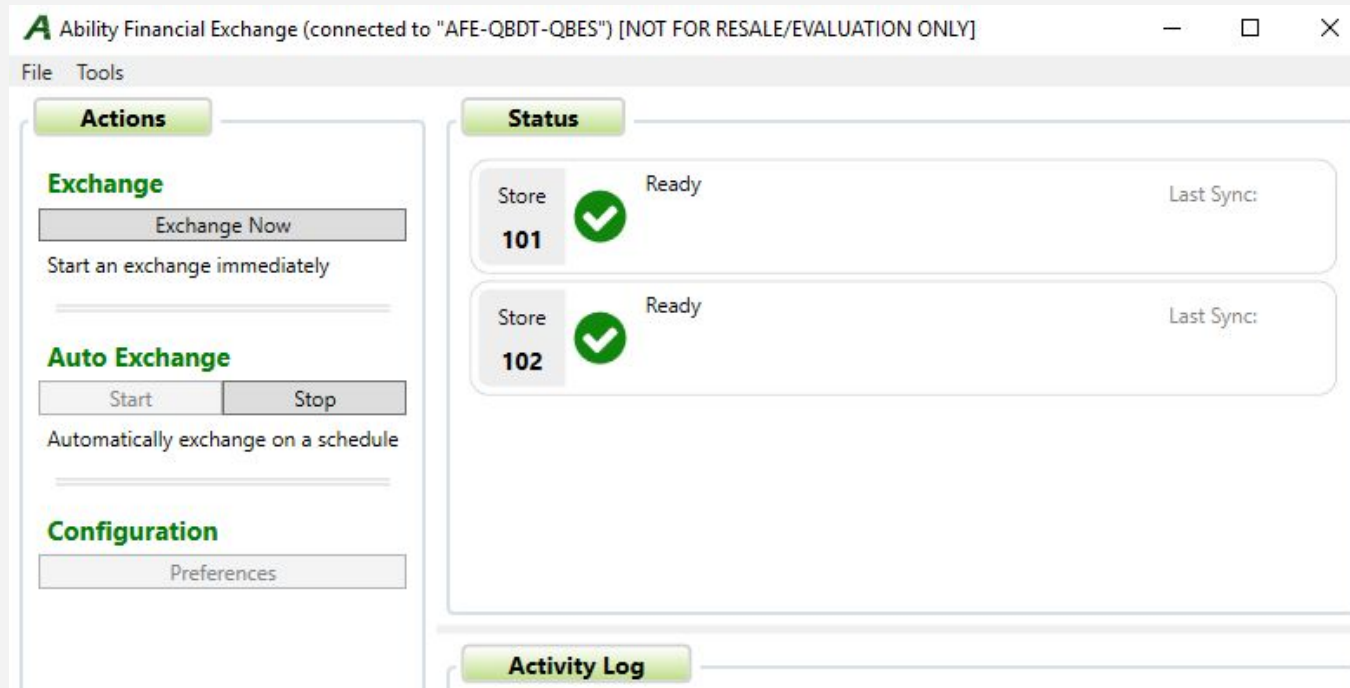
A Ability Financial Exchange (connected to "AFE-QBDT-QBES") [NOT FOR RESALE/EVALUATION ONLY]

File Tools

Actions

Exchange

Exchange Now

Start an exchange immediately

Auto Exchange

Start | Stop

Automatically exchange on a schedule

Configuration

Preferences

Status

Store 101 Ready Last Sync:

Store 102 Ready Last Sync:

Activity Log